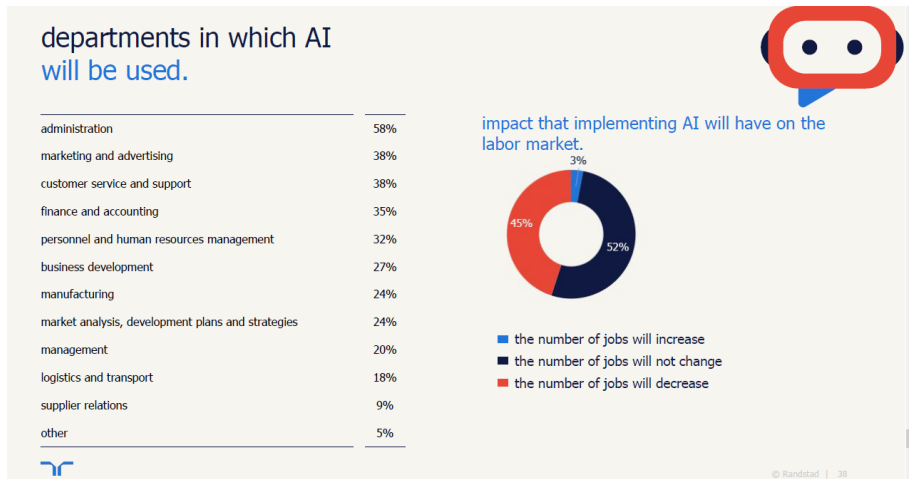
departments in which AI will be used.

| | |
|---|---|
| administration | 58% |
| marketing and advertising | 38% |
| customer service and support | 38% |
| finance and accounting | 35% |
| personnel and human resources management | 32% |
| business development | 27% |
| manufacturing | 24% |
| market analysis, development plans and strategies | 24% |
| management | 20% |
| logistics and transport | 18% |
| supplier relations | 9% |
| other | 5% |

impact that implementing AI will have on the labor market.

3%
45%
52%

the number of jobs will increase
the number of jobs will not change
the number of jobs will decrease

© Randstad | 38